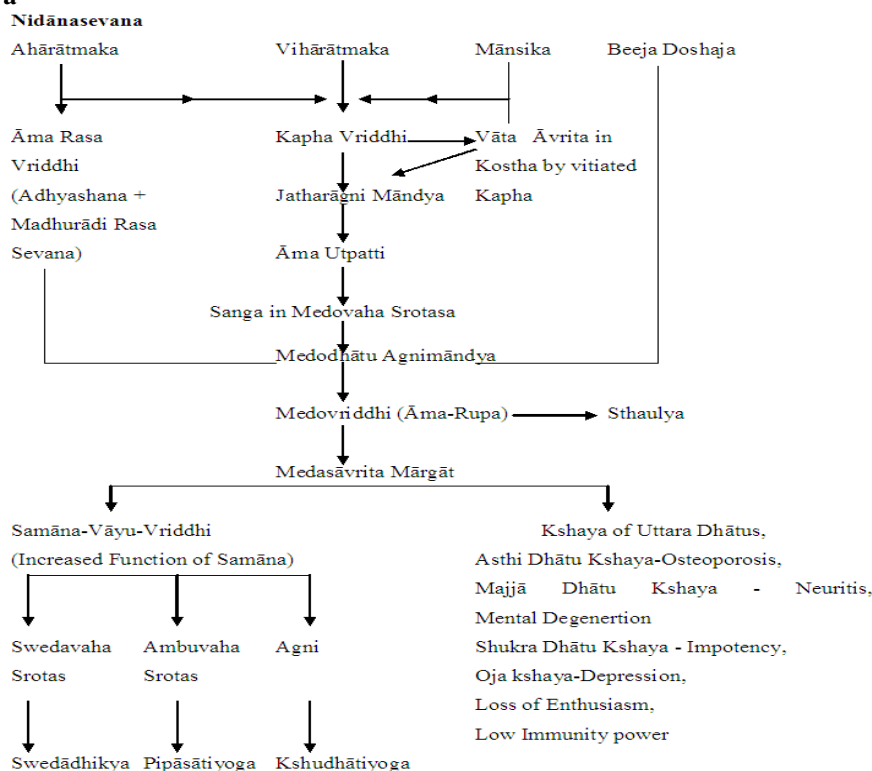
Nidānasevana

Ahārātmaka

Vihārātmaka

Mānsika

Beeja Doshaja

Āma Rasa Vriddhi (Adhyashana + Madhurādi Rasa Sevana)

Kapha Vriddhi

Vāta Āvrita in Kostha by vitiated Kapha

Jatharāgni Māndya

Āma Utpatti

Sanga in Medovaha Srotasa

Medodhātu Agnimāndya

Medovriddhi (Āma-Rupa)

Sthaulya

Medasāvrita Mārgāt

Samāna-Vāyu-Vriddhi (Increased Function of Samāna)

Kshaya of Uttara Dhātus, Asthi Dhātu Kshaya-Osteoporosis, Majjā Dhātu Kshaya - Neuritis, Mental Degenertion Shukra Dhātu Kshaya - Impotency, Oja kshaya-Depression, Loss of Enthusiasm, Low Immunity power

Swedavaha Srotas

Ambuvaha Srotas

Agni

Swedādhikya

Pipāsātiyoga

Kshudhātiyoga